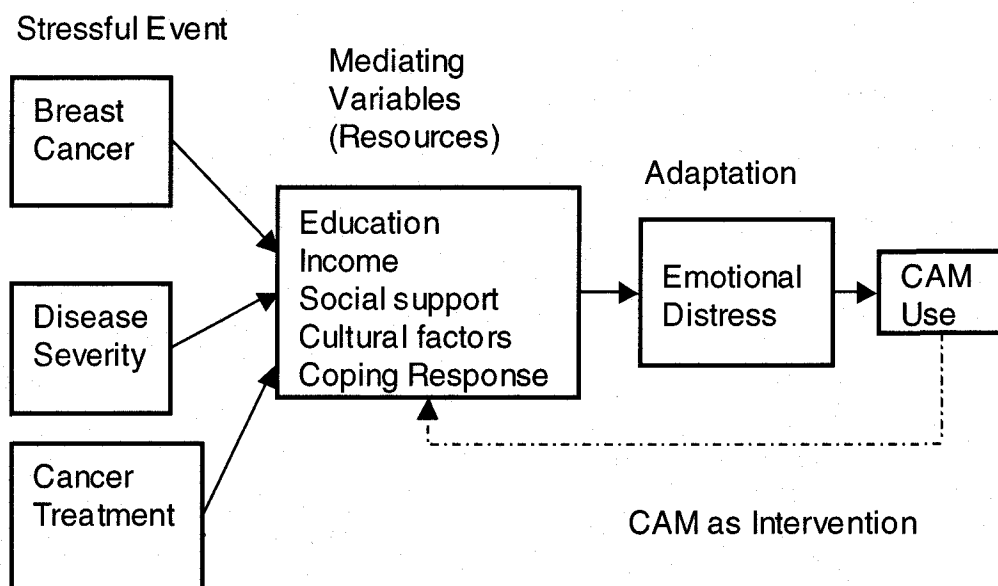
Stressful Event

Breast Cancer

Disease Severity

Cancer Treatment

Mediating Variables (Resources)

Education
Income
Social support
Cultural factors
Coping Response

Adaptation

Emotional Distress

CAM Use

CAM as Intervention